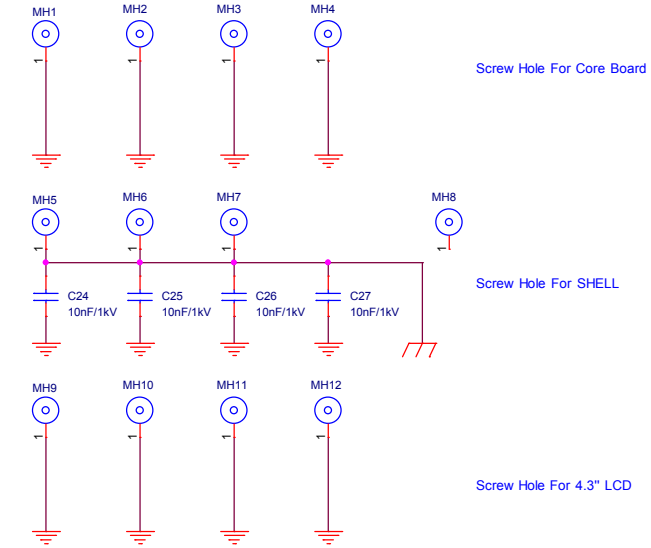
MH1 MH2 MH3 MH4

1 1 1 1

Screw Hole For Core Board

MH5 MH6 MH7 MH8

1 1 1 1

C24 10nF/1kV

C25 10nF/1kV

C26 10nF/1kV

C27 10nF/1kV

Screw Hole For SHELL

MH9 MH10 MH11 MH12

1 1 1 1

Screw Hole For 4.3'' LCD